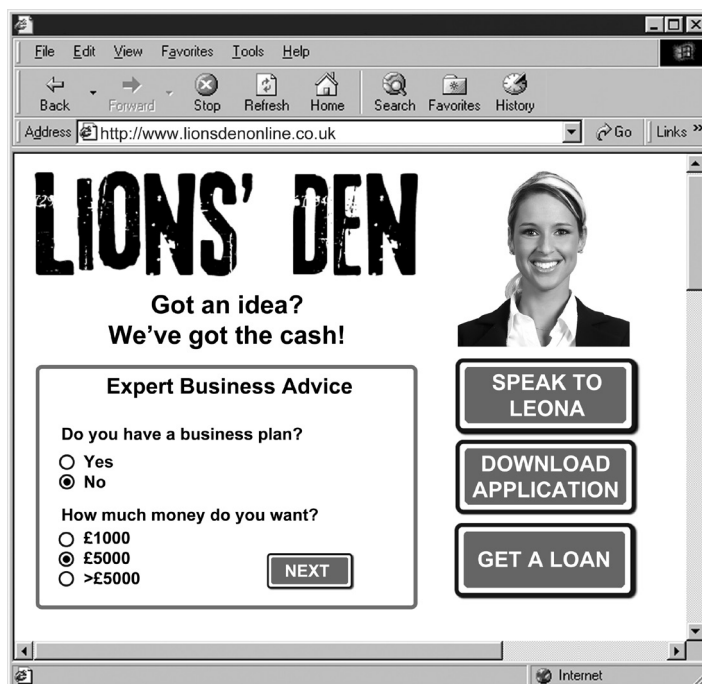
File Edit View Favorites Tools Help

Back Forward Stop Refresh Home Search Favorites History

Address http://www.lionsdenonline.co.uk Go Links »

LIONS' DEN

Got an idea?
We've got the cash!

Expert Business Advice

Do you have a business plan?
Yes
No

How much money do you want?
£1000
£5000
>£5000

NEXT

SPEAK TO LEONA

DOWNLOAD APPLICATION

GET A LOAN

Internet